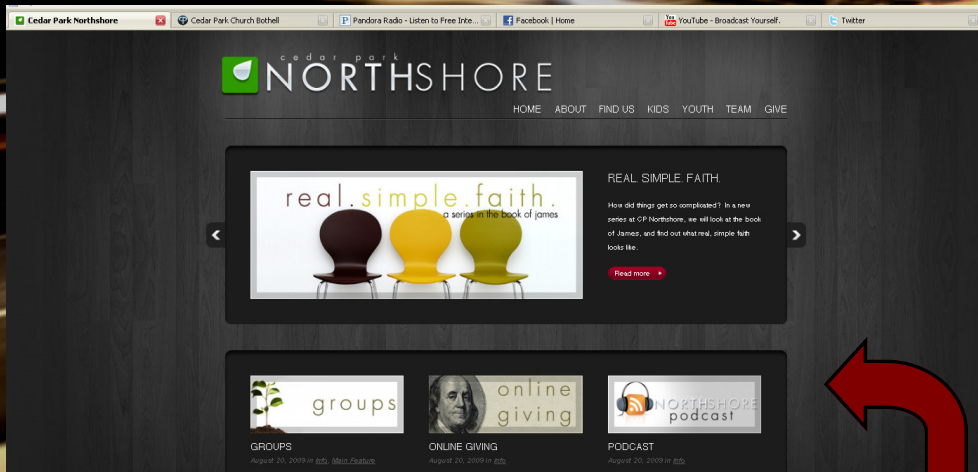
Cedar Park Northshore
Cedar Park Church Bothell
Pandora Radio - Listen to Free Inte...
Facebook | Home
YouTube - Broadcast Yourself.
Twitter

cedar park
NORTHSHORE

HOME ABOUT FIND US KIDS YOUTH TEAM GIVE

real.simple.faith.
a series in the book of james

REAL. SIMPLE. FAITH.

How did things get so complicated? In a new series at CP Northshore, we will look at the book of James, and find out what real, simple faith looks like.

Read more

groups
online giving
NORTHSHORE podcast

GROUPS
August 20, 2009 in Info, Main Feature

ONLINE GIVING
August 20, 2009 in Info

PODCAST
August 20, 2009 in Info